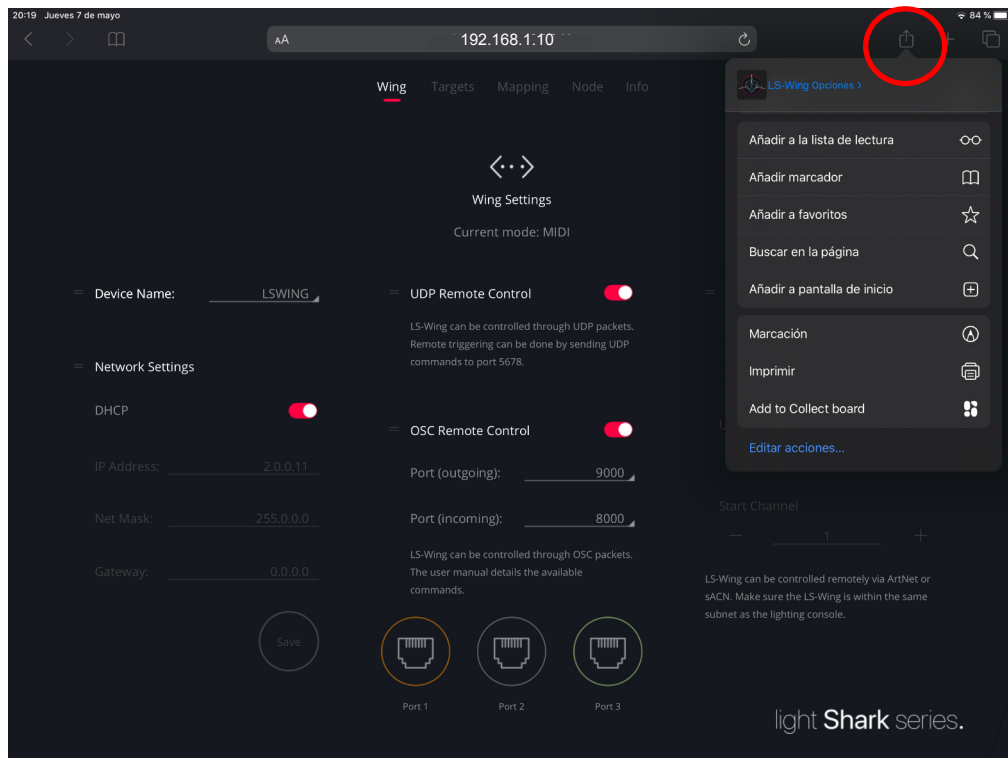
20:19 Jueves 7 de mayo

84 %

AA 192.168.1.10

Wing Targets Mapping Node Info

Wing Settings

Current mode: MIDI

Device Name: LSWING

Network Settings

DHCP

IP Address: 2.0.0.11

Net Mask: 255.0.0.0

Gateway: 0.0.0.0

Save

UDP Remote Control

LS-Wing can be controlled through UDP packets. Remote triggering can be done by sending UDP commands to port 5678.

OSC Remote Control

Port (outgoing): 9000

Port (incoming): 8000

LS-Wing can be controlled through OSC packets. The user manual details the available commands.

Port 1 Port 2 Port 3

Start Channel

1

LS-Wing can be controlled remotely via ArtNet or sACN. Make sure the LS-Wing is within the same subnet as the lighting console.

light Shark series.

LS-Wing Opciones >

Añadir a la lista de lectura

Añadir marcador

Añadir a favoritos

Buscar en la página

Añadir a pantalla de inicio

Marcación

Imprimir

Add to Collect board

Editar acciones...